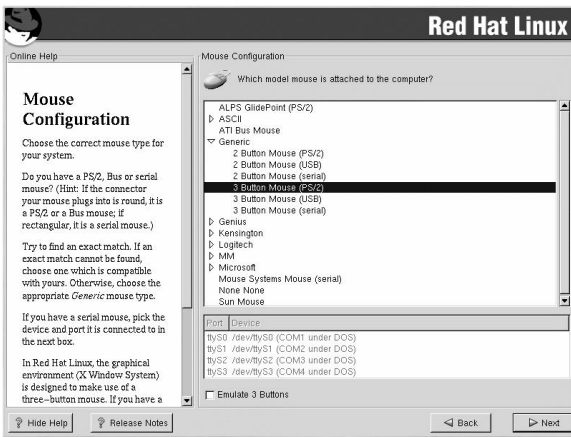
Red Hat Linux

Online Help

Mouse Configuration

Choose the correct mouse type for your system.

Do you have a PS/2, Bus or serial mouse? (Hint: If the connector your mouse plugs into is round, it is a PS/2 or a Bus mouse; if rectangular, it is a serial mouse.)

Try to find an exact match. If an exact match cannot be found, choose one which is compatible with yours. Otherwise, choose the appropriate *Generic* mouse type.

If you have a serial mouse, pick the device and port it is connected to in the next box.

In Red Hat Linux, the graphical environment (X Window System) is designed to make use of a three-button mouse. If you have a

Mouse Configuration

Which model mouse is attached to the computer?

ALPS GlidePoint (PS/2)
ASCII
ATI Bus Mouse
Generic
2 Button Mouse (PS/2)
2 Button Mouse (USB)
2 Button Mouse (serial)
3 Button Mouse (PS/2)
3 Button Mouse (USB)
3 Button Mouse (serial)
Genius
Kensington
Logitech
MM
Microsoft
Mouse Systems Mouse (serial)
None None
Sun Mouse

| Port | Device |
|---|---|
| ttyS0 | /dev/ttyS0 (COM1 under DOS) |
| ttyS1 | /dev/ttyS1 (COM2 under DOS) |
| ttyS2 | /dev/ttyS2 (COM3 under DOS) |
| ttyS3 | /dev/ttyS3 (COM4 under DOS) |

Emulate 3 Buttons

Hide Help
Release Notes
Back
Next